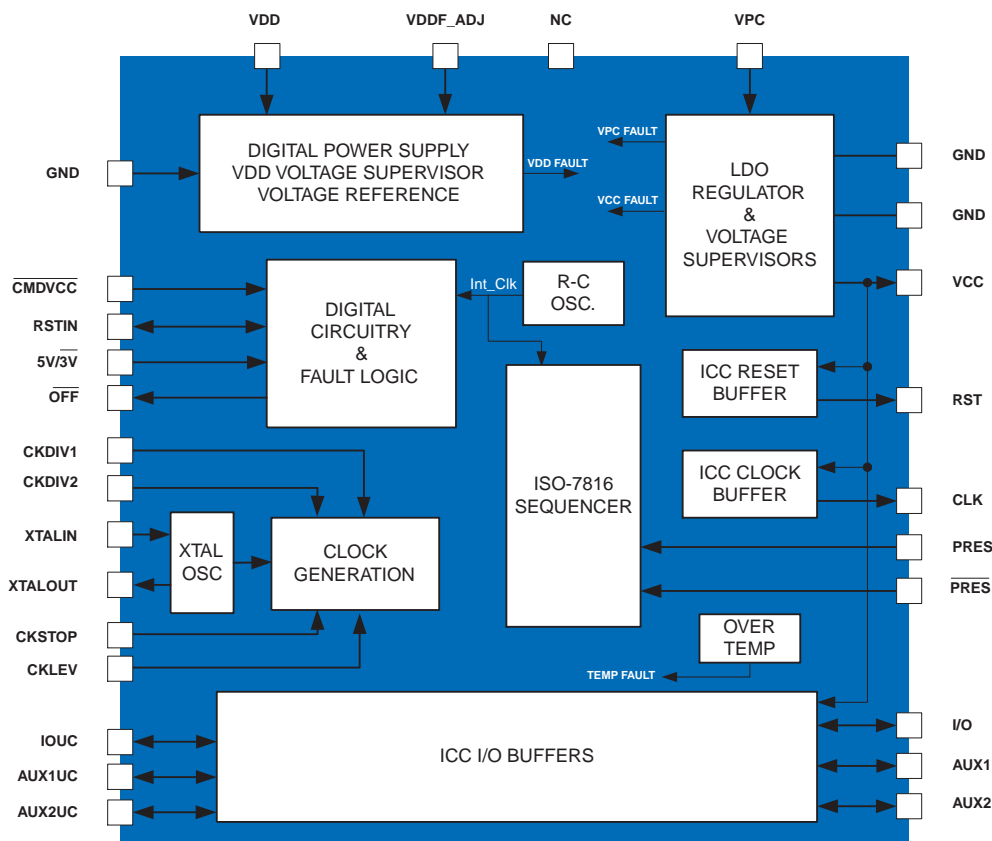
VDD
VDDF_ADJ
NC
VPC

GND

DIGITAL POWER SUPPLY
VDD VOLTAGE SUPERVISOR
VOLTAGE REFERENCE

VDD FAULT
VPC FAULT
VCC FAULT

LDO
REGULATOR
&
VOLTAGE
SUPERVISORS

GND
GND
VCC

$\overline{\text{CMDVCC}}$
RSTIN
$5V/\overline{3V}$
$\overline{\text{OFF}}$

DIGITAL
CIRCUITRY
&
FAULT LOGIC

Int_Clk

R-C
OSC.

ICC RESET
BUFFER

RST

ICC CLOCK
BUFFER

CLK

ISO-7816
SEQUENCER

PRES
$\overline{\text{PRES}}$

CKDIV1
CKDIV2
XTALIN
XTALOUT

XTAL
OSC

CLOCK
GENERATION

CKSTOP
CKLEV

OVER
TEMP

TEMP FAULT

IOUC
AUX1UC
AUX2UC

ICC I/O BUFFERS

I/O
AUX1
AUX2